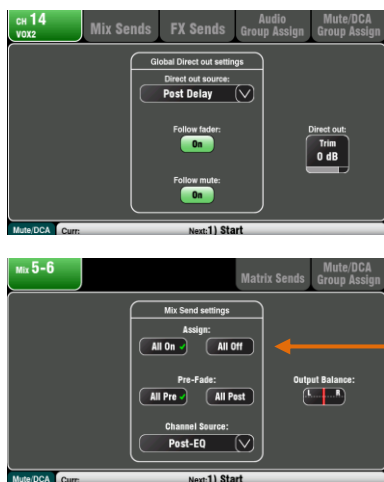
CH 14
VOX2

Mix Sends

FX Sends

Audio Group Assign

Mute/DCA Group Assign

Global Direct out settings

Direct out source:

Post Delay

Follow fader:

On

Follow mute:

On

Direct out:

Trim

0 dB

Mute/DCA Curr:

Next: 1) Start

Mix 5-6

Matrix Sends

Mute/DCA Group Assign

Mix Send settings

Assign:

All On ✓

All Off

Pre-Fade:

All Pre ✓

All Post

Channel Source:

Post-EQ

Output Balance:

L R

Mute/DCA Curr:

Next: 1) Start